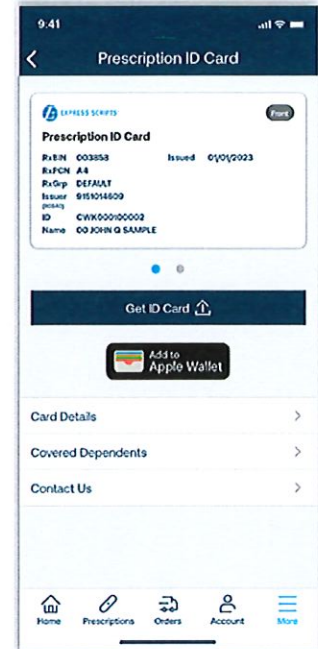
9:41

Prescription ID Card

EXPRESS SCRIPTS

Front

Prescription ID Card

RxBIN 003858 Issued 01/01/2023
RxPCN A4
RxGrp DEFAULT
Issuer (80840) 9151014609
ID CWK000100002
Name 00 JOHN Q SAMPLE

Get ID Card

Add to Apple Wallet

Card Details

Covered Dependents

Contact Us

Home Prescriptions Orders Account More